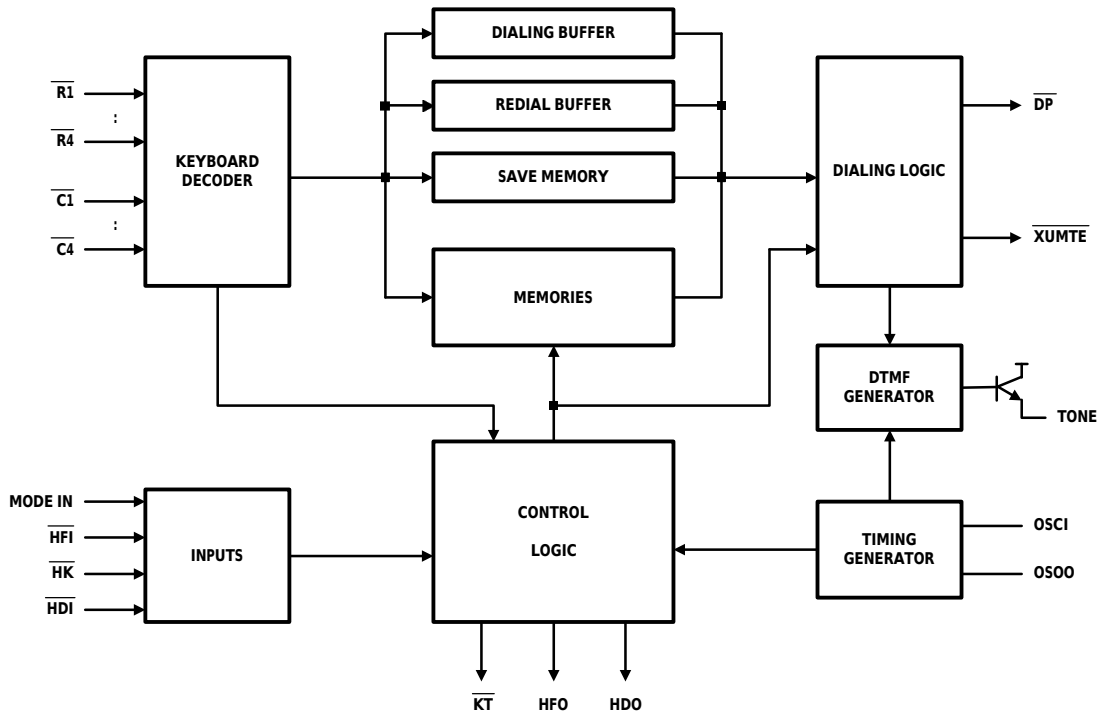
$\overline{R1}$
:
$\overline{R4}$
$\overline{C1}$
:
$\overline{C4}$
KEYBOARD DECODER
DIALING BUFFER
REDIAL BUFFER
SAVE MEMORY
MEMORIES
DIALING LOGIC
$\overline{DP}$
$\overline{XUMTE}$
DTMF GENERATOR
TONE
MODE IN
$\overline{HFI}$
$\overline{HK}$
$\overline{HDI}$
INPUTS
CONTROL LOGIC
TIMING GENERATOR
OSCI
OSOO
$\overline{KT}$
HFO
HDO